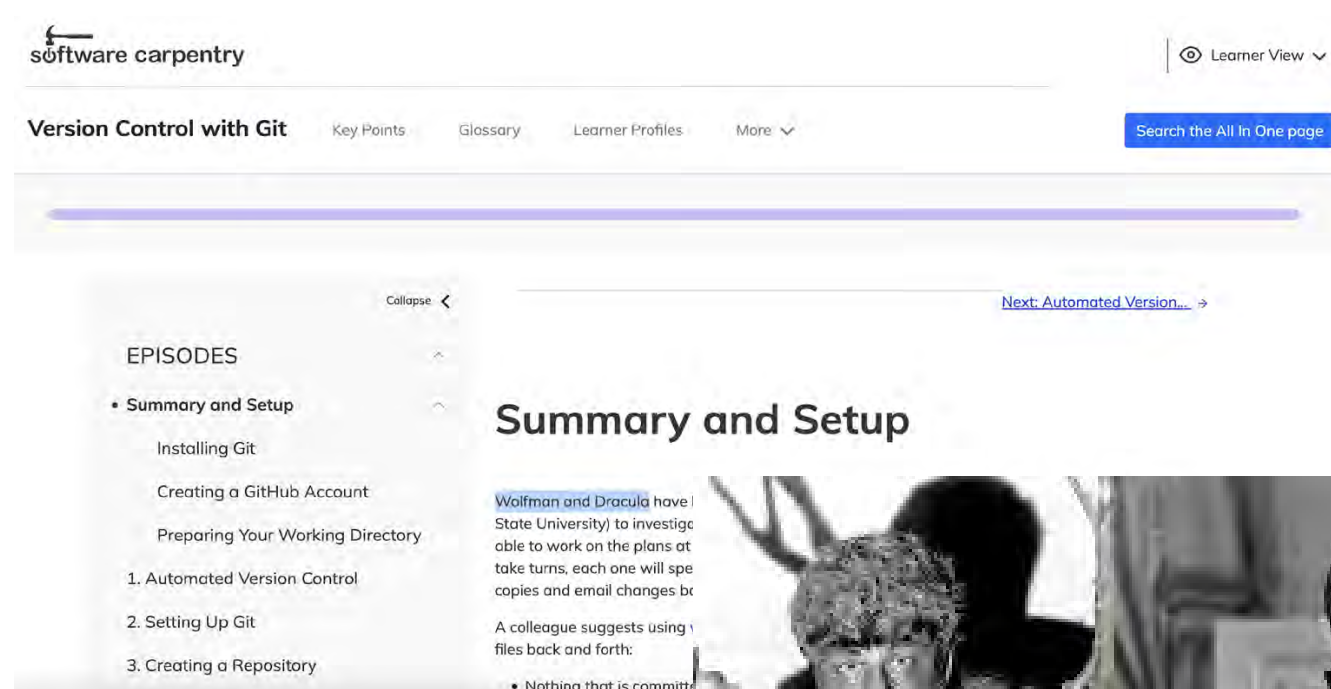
software carpentry

Learner View

Version Control with Git

Key Points

Glossary

Learner Profiles

More

Search the All In One page

Collapse

Next: Automated Version...

EPISODES

• Summary and Setup

Installing Git

Creating a GitHub Account

Preparing Your Working Directory

1. Automated Version Control

2. Setting Up Git

3. Creating a Repository

Summary and Setup

Wolfman and Dracula have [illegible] State University) to investiga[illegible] able to work on the plans at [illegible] take turns, each one will spe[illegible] copies and email changes b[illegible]

A colleague suggests using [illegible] files back and forth:

• Nothing that is committ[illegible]